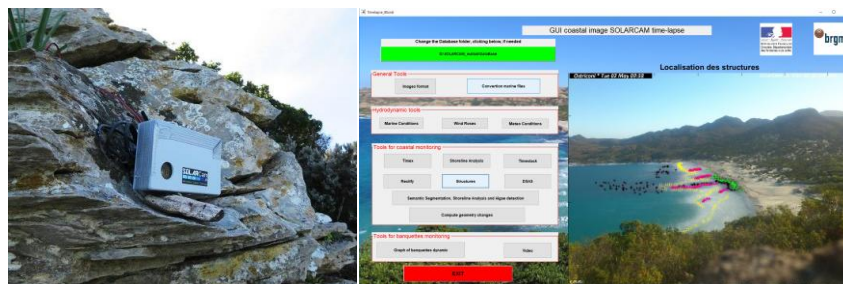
SOLARCAM

Timelapse_Bresil

GUI coastal image SOLARCAM time-lapse

Change the Database folder, clicking below, if needed

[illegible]

General Tools

Images format

Conversion marine files

Hydrodynamic tools

Marine Conditions

Wind Roses

Meteo Conditions

Tools for coastal monitoring

Tides

Shoreline Analysis

Timestack

Rectify

Structures

ESHX

Semantic Segmentation, Shoreline analysis and Algae detection

Compute geometry changes

Tools for banquettes monitoring

Graph of banquettes dynamic

Video

EXIT

brgm

Localisation des structures

Ostriconi Tue 02 May 09:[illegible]